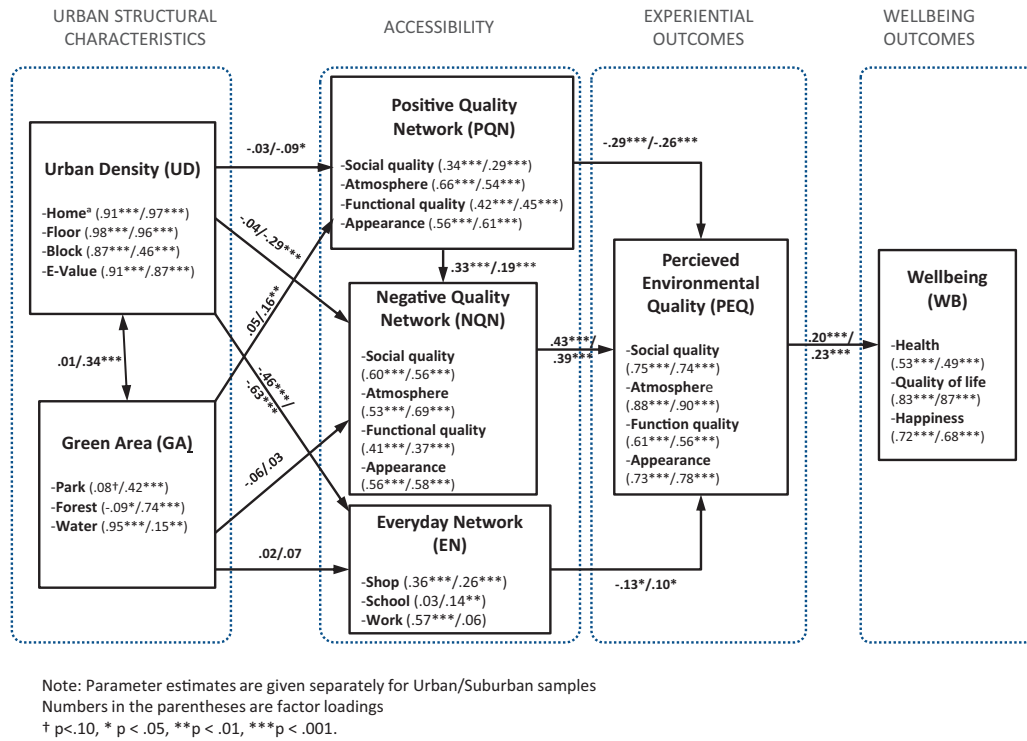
URBAN STRUCTURAL CHARACTERISTICS

ACCESSIBILITY

EXPERIENTIAL OUTCOMES

WELLBEING OUTCOMES

Urban Density (UD)

-Home$^a$ (.91***/.97***)
-Floor (.98***/.96***)
-Block (.87***/.46***)
-E-Value (.91***/.87***)

.01/.34***

Green Area (GA)

-Park (.08†/.42***)
-Forest (-.09*/.74***)
-Water (.95***/.15**)

-.03/-.09*

-.04/-.29***

.05/.16**

-.46***/-.63***

-.06/.03

.02/.07

Positive Quality Network (PQN)

-Social quality (.34***/.29***)
-Atmosphere (.66***/.54***)
-Functional quality (.42***/.45***)
-Appearance (.56***/.61***)

.33***/.19***

Negative Quality Network (NQN)

-Social quality (.60***/.56***)
-Atmosphere (.53***/.69***)
-Functional quality (.41***/.37***)
-Appearance (.56***/.58***)

Everyday Network (EN)

-Shop (.36***/.26***)
-School (.03/.14**)
-Work (.57***/.06)

-.29***/-.26***

.43***/.39***

-.13*/.10*

Percieved Environmental Quality (PEQ)

-Social quality (.75***/.74***)
-Atmosphere (.88***/.90***)
-Function quality (.61***/.56***)
-Appearance (.73***/.78***)

.20***/.23***

Wellbeing (WB)

-Health (.53***/.49***)
-Quality of life (.83***/87***)
-Happiness (.72***/.68***)

Note: Parameter estimates are given separately for Urban/Suburban samples
Numbers in the parentheses are factor loadings
† p<.10, * p < .05, **p < .01, ***p < .001.